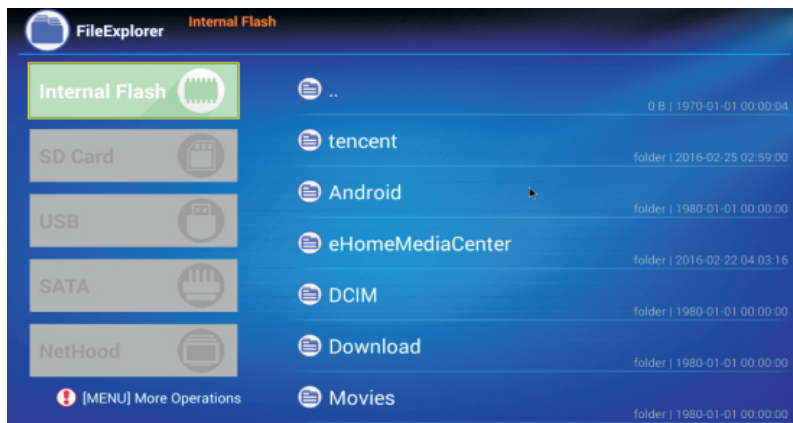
FileExplorer Internal Flash

Internal Flash
SD Card
USB
SATA
NetHood
[MENU] More Operations

..
0 B | 1970-01-01 00:00:04
tencent
folder | 2016-02-25 02:59:00
Android
folder | 1980-01-01 00:00:00
eHomeMediaCenter
folder | 2016-02-22 04:03:16
DCIM
folder | 1980-01-01 00:00:00
Download
folder | 1980-01-01 00:00:00
Movies
folder | 1980-01-01 00:00:00